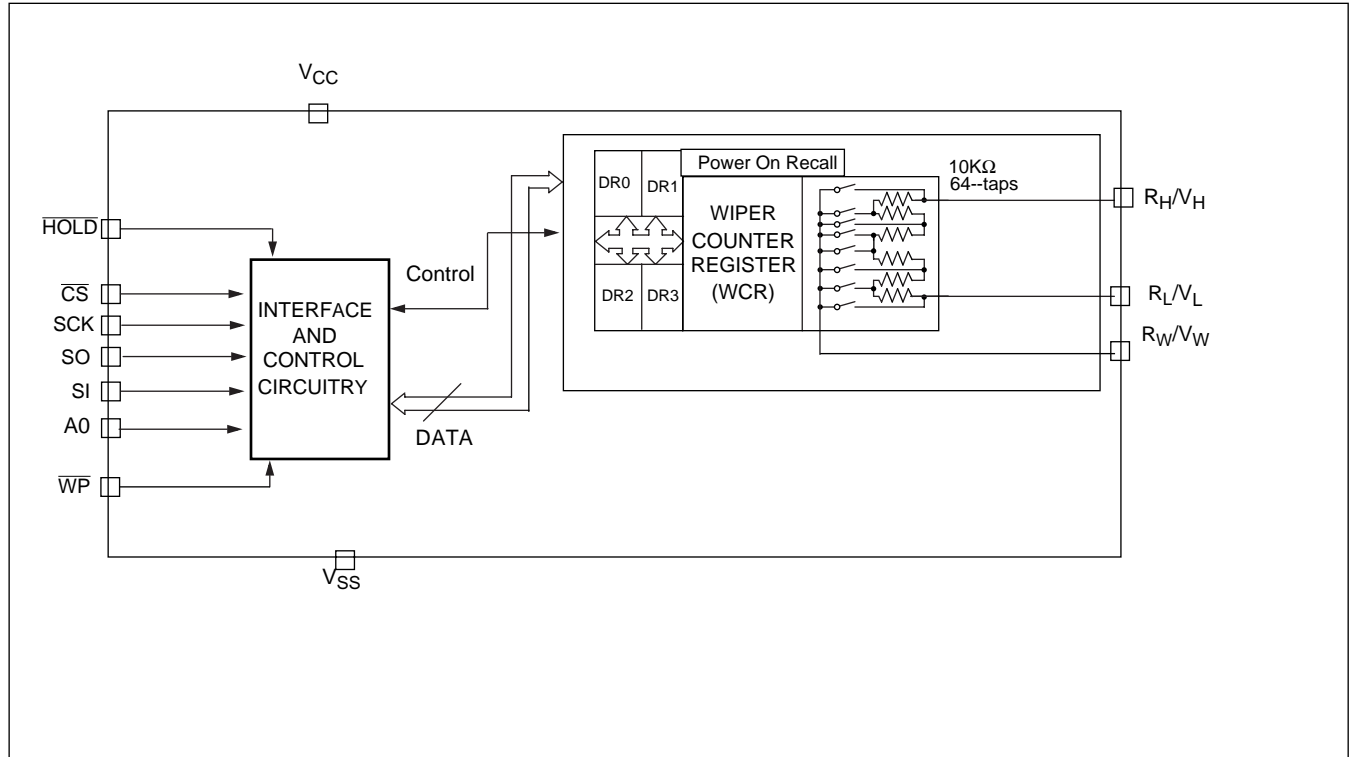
$V_{CC}$

$\overline{HOLD}$

$\overline{CS}$

SCK

SO

SI

A0

$\overline{WP}$

INTERFACE AND CONTROL CIRCUITRY

Control

DATA

DR0

DR1

DR2

DR3

Power On Recall

WIPER COUNTER REGISTER (WCR)

10KΩ
64--taps

$R_H/V_H$

$R_L/V_L$

$R_W/V_W$

$V_{SS}$